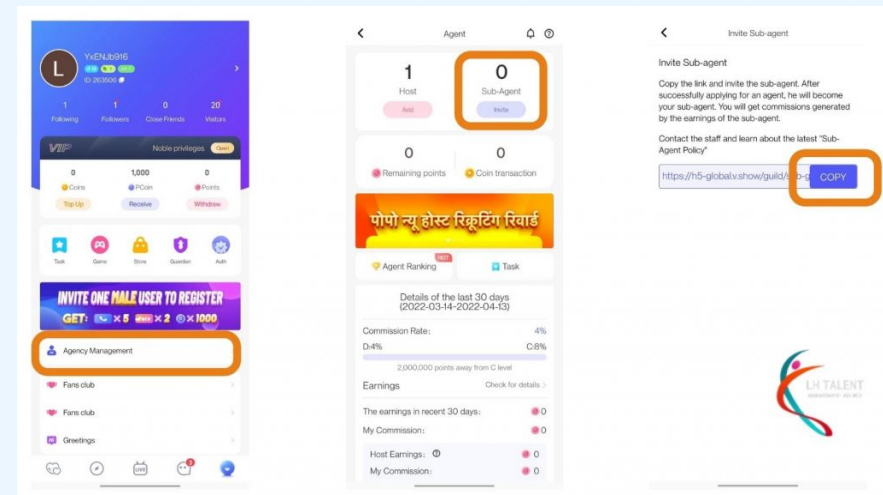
L
YxENJb916
ID 263506

1 Following
1 Followers
0 Close Friends
20 Visitors

VIP
Noble privileges
Open

0 Coins
1,000 PCoin
0 Points
Top Up
Receive
Withdraw

Task
Game
Store
Guardian
Auth

INVITE ONE MALE USER TO REGISTER
GET: × 5 × 2 × 1000

Agency Management
Fans club
Fans club
Greetings

LIVE

Agent

1
Host
Add

0
Sub-Agent
Invite

0
Remaining points

0
Coin transaction

पोपो न्यू होस्ट रिक्रूटिंग रिवार्ड

Agent Ranking
HOT
Task

Details of the last 30 days
(2022-03-14-2022-04-13)

Commission Rate: 4%
D:4% C:8%
2,000,000 points away from C level

Earnings
Check for details

The earnings in recent 30 days: 0
My Commission: 0
Host Earnings: 0
My Commission: 0

Invite Sub-agent

Invite Sub-agent
Copy the link and invite the sub-agent. After successfully applying for an agent, he will become your sub-agent. You will get commissions generated by the earnings of the sub-agent.
Contact the staff and learn about the latest "Sub-Agent Policy"

https://h5-global.v.show/guild/sub-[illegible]
COPY

LH TALENT